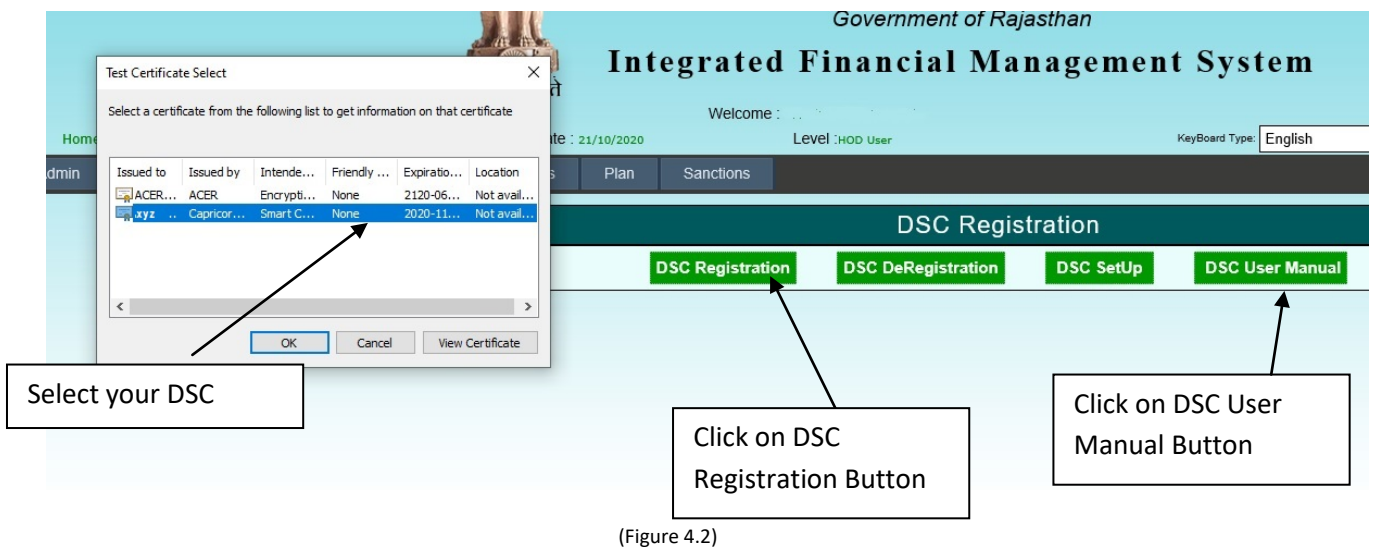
Government of Rajasthan

Integrated Financial Management System

Test Certificate Select ×

Select a certificate from the following list to get information on that certificate

| Issued to | Issued by | Intende... | Friendly ... | Expiratio... | Location |
|---|---|---|---|---|---|
| ACER... | ACER | Encrypti... | None | 2120-06... | Not avail... |
| xyz .. | Capricor... | Smart C... | None | 2020-11... | Not avail... |

OK Cancel View Certificate

Home

te : 21/10/2020

Welcome :

Level :HOD User

KeyBoard Type: English

dmin s Plan Sanctions

DSC Registration

DSC Registration DSC DeRegistration DSC SetUp DSC User Manual

Select your DSC

Click on DSC Registration Button

Click on DSC User Manual Button

(Figure 4.2)